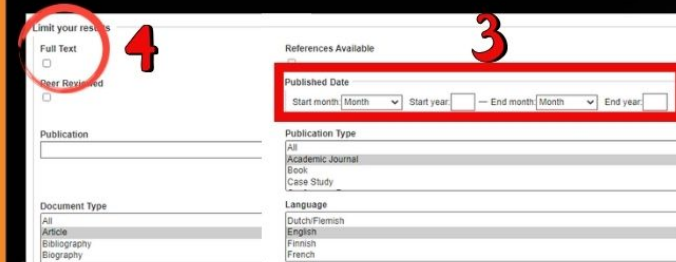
Limit your results

4

Full Text

Peer Reviewed

Publication

Document Type
All
Article
Bibliography
Biography

3

References Available

Published Date
Start month: Month Start year: — End month: Month End year:

Publication Type
All
Academic Journal
Book
Case Study

Language
Dutch/Flemish
English
Finnish
French